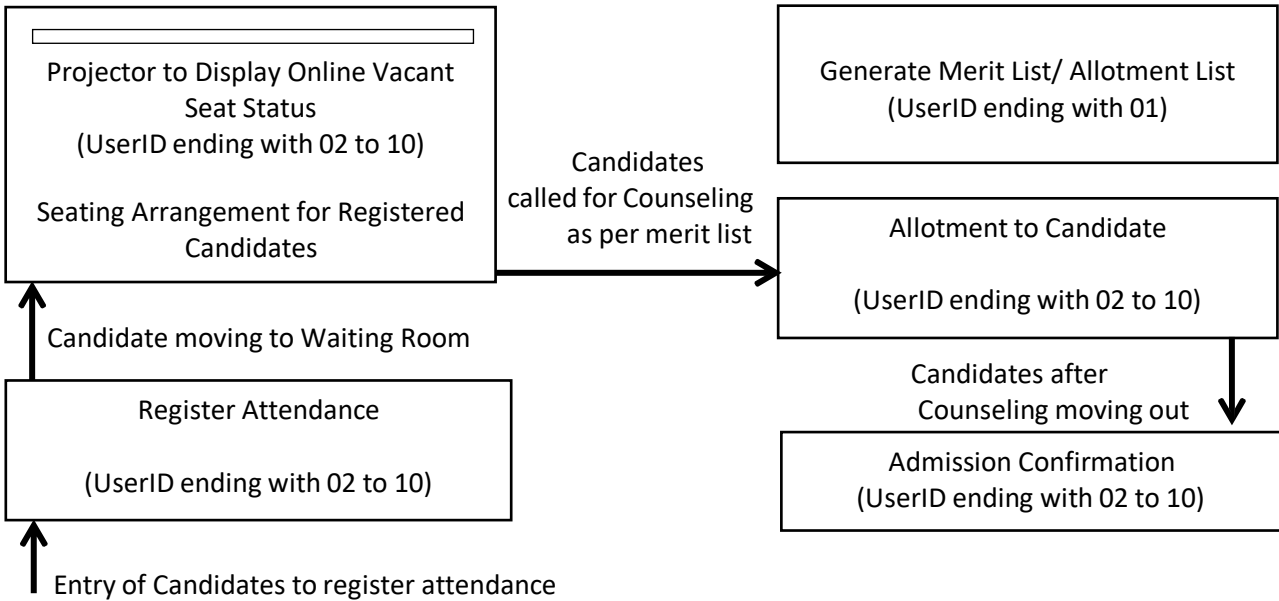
Projector to Display Online Vacant Seat Status
(UserID ending with 02 to 10)

Seating Arrangement for Registered Candidates

Generate Merit List/ Allotment List
(UserID ending with 01)

Candidates called for Counseling as per merit list

Allotment to Candidate

(UserID ending with 02 to 10)

Candidate moving to Waiting Room

Candidates after Counseling moving out

Register Attendance

(UserID ending with 02 to 10)

Admission Confirmation
(UserID ending with 02 to 10)

Entry of Candidates to register attendance